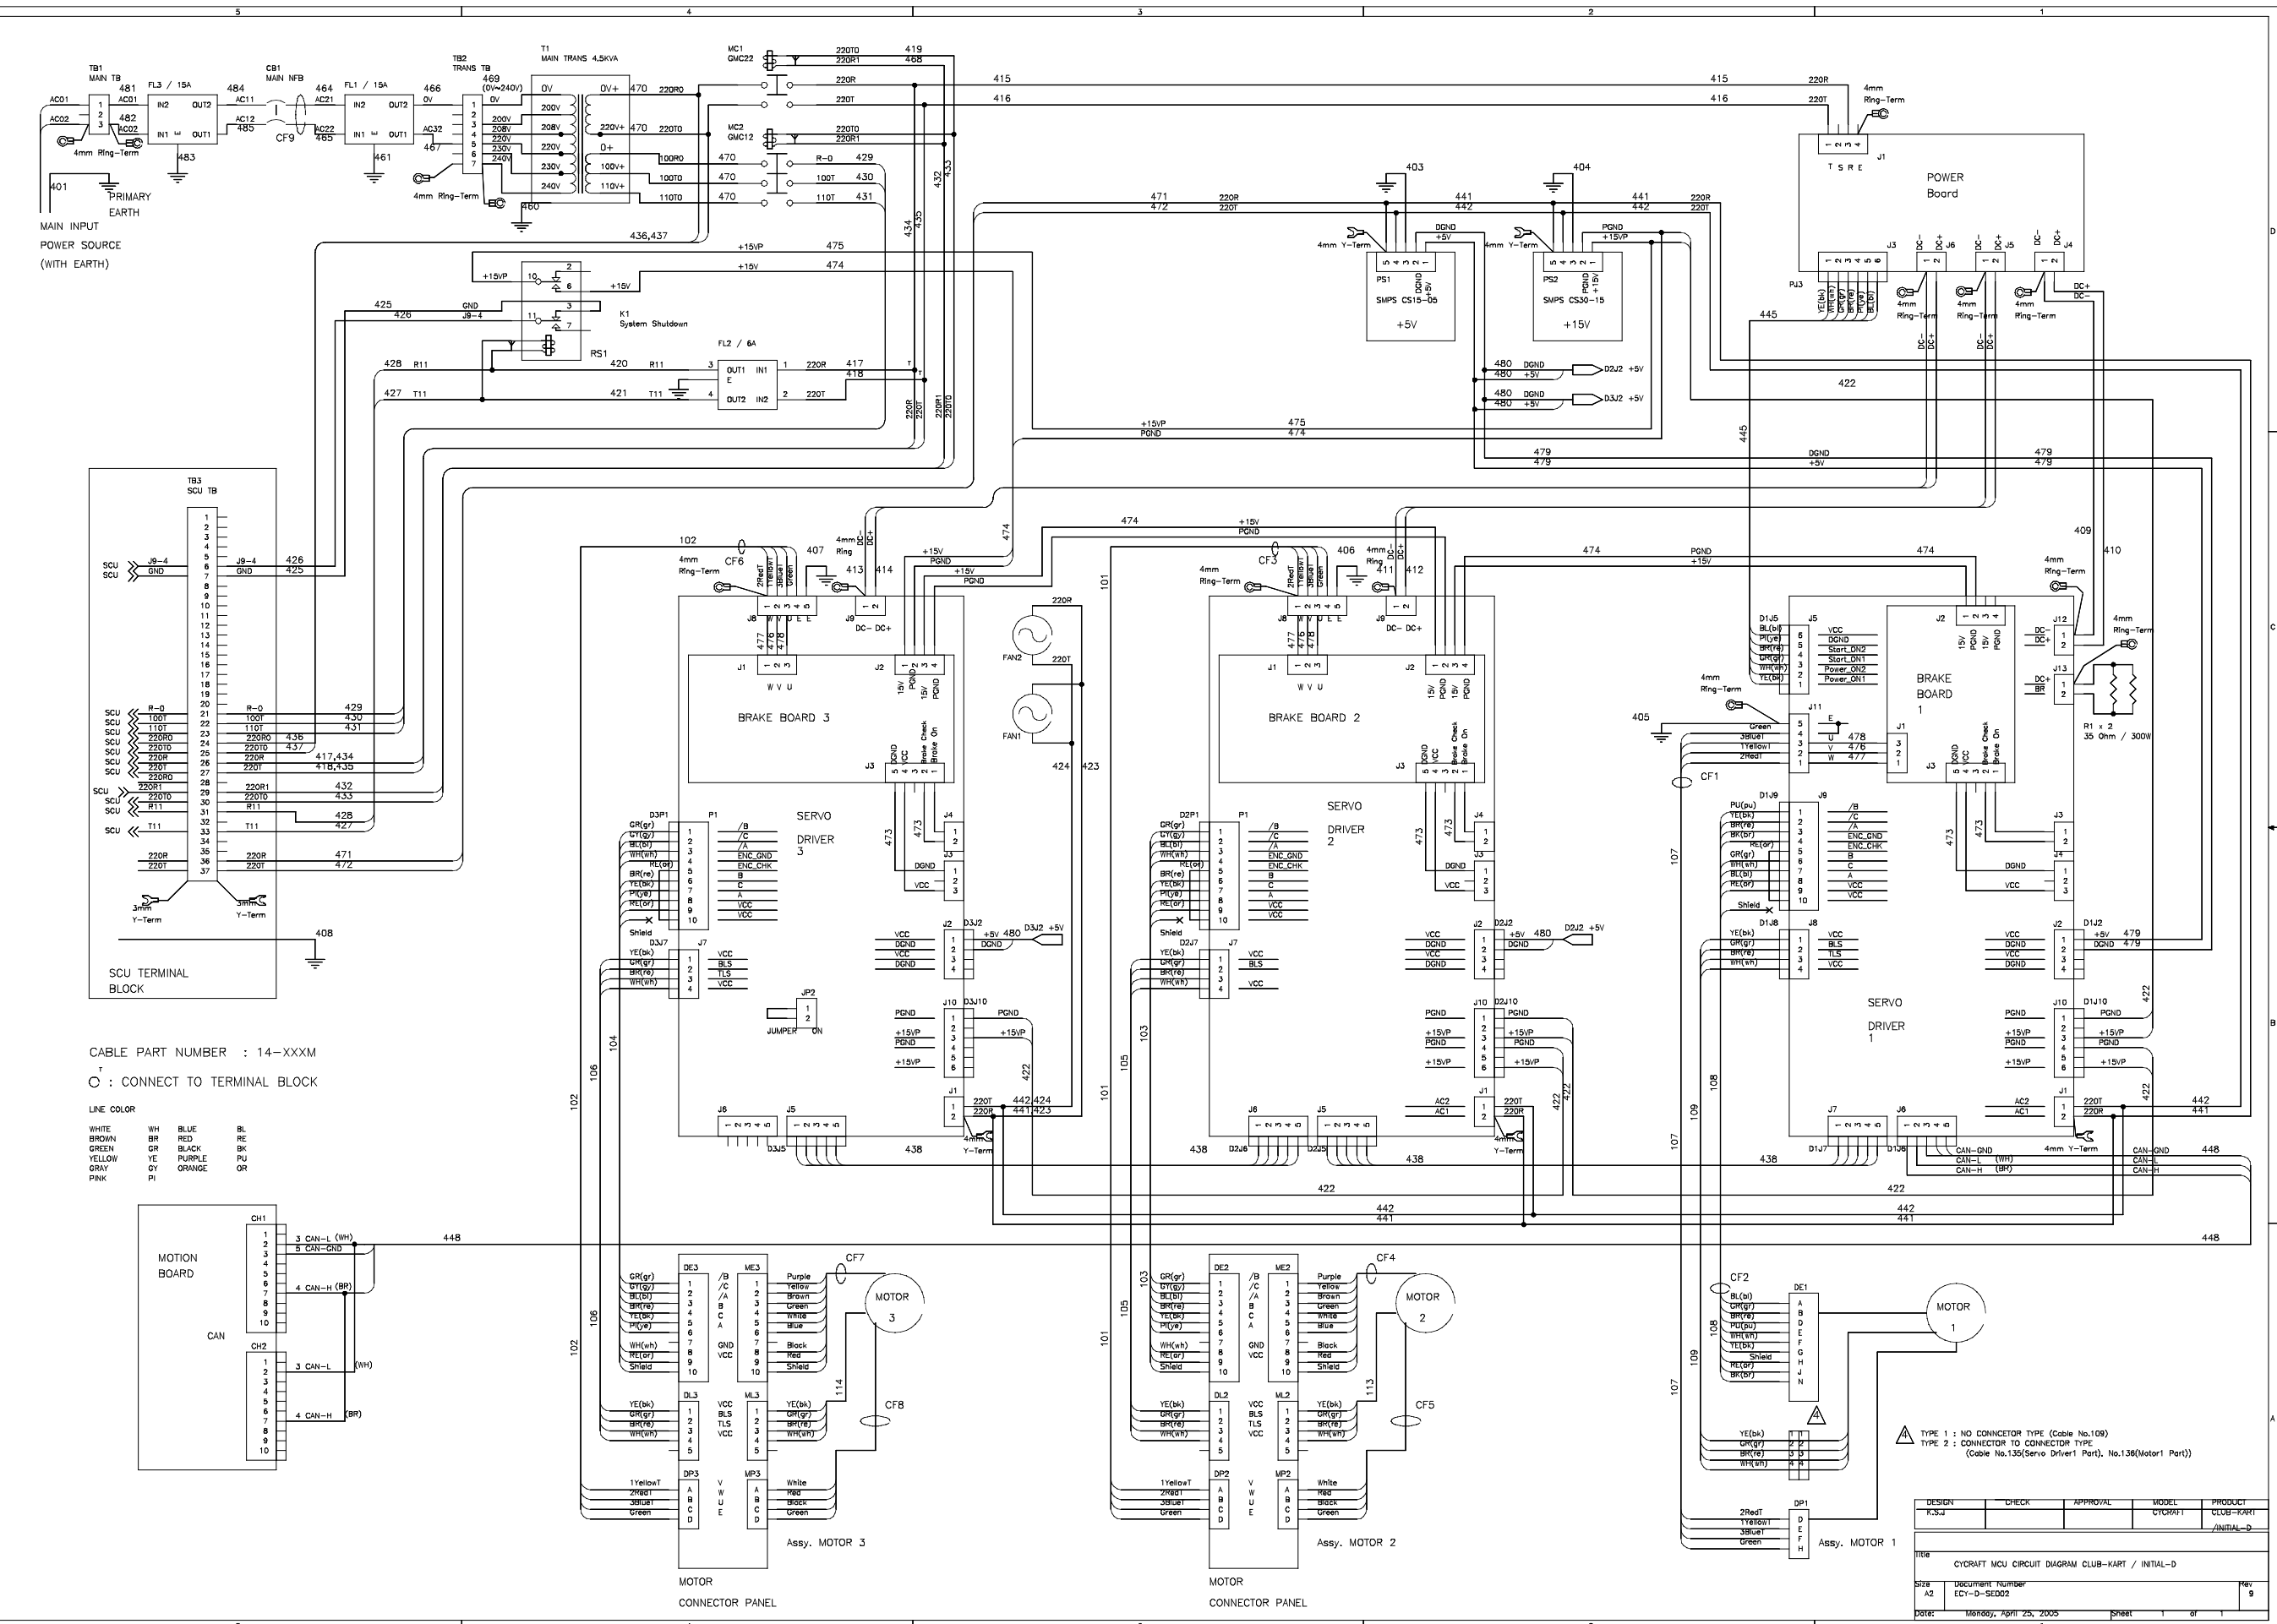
5 4 3 2 1

TB1
MAIN TB
481
AC01
482
AC02
4mm Ring-Term
FL3 / 15A
IN2 OUT2
IN1 OUT1
483
484
AC11
AC12
485
CB1
MAIN NFB
CF9
464
AC21
AC22
465
FL1 / 15A
IN2 OUT2
IN1 OUT1
461
466
0V
AC32
467
TB2
TRANS TB
469
(0V~240V)
0V
200V
208V
220V
230V
240V
T1
MAIN TRANS 4.5KVA
0V
200V
208V
220V
230V
240V
0V+
220V+
0+
100V+
110V+
470
470
470
470
470
220R0
220T0
100R0
100T0
110T0
460
436,437
4mm Ring-Term
401
PRIMARY
EARTH
MAIN INPUT
POWER SOURCE
(WITH EARTH)

MC1
GMC22
MC2
GMC12
220T0
220R1
220R
220T
220T0
220R1
R-0
100T
110T
419
468
415
416
429
430
431
432
433
434
435

415
416
220R
220T
4mm
Ring-Term
T S R E
J1
POWER
Board

471
472
220R
220T
441
442
441
442
220R
220T
403
404
4mm Y-Term
DGND
+5V
PS1
SMPS CS15-05
+5V
4mm Y-Term
PGND
+15VP
PS2
SMPS CS30-15
+15V
J3
J6
J4
J5
PJ3
YE(bk)
WH(wh)
GR(gr)
BR(re)
PI(ye)
BL(bl)
4mm Ring-Term
4mm Ring-Term
4mm Ring-Term
DC-
DC+
DC+
DC-
445
480 DGND
480 +5V
D2J2 +5V
480 DGND
480 +5V
D3J2 +5V
422
479
479
DGND
+5V
479
479

+15VP
475
+15V
474
+15VP
+15V
K1
System Shutdown
425
426
GND
J9-4
RS1
FL2 / 6A
OUT1 IN1
E
OUT2 IN2
428 R11
420 R11
417
418
220R
427 T11
421 T11
220T
+15VP
PGND
475
474

TB3
SCU TB
SCU
SCU
J9-4
GND
J9-4
GND
426
425
SCU
R-0
100T
110T
220R0
220T0
220R
220T
220R0
220R1
220T0
R11
T11
220R
220T
R-0
100T
110T
220R0
220T0
220R
220T
220R1
220T0
R11
T11
220R
220T
429
430
431
436
437
417,434
418,435
432
433
428
427
471
472
3mm Y-Term
3mm Y-Term
408
SCU TERMINAL
BLOCK

CABLE PART NUMBER : 14-XXXM
: CONNECT TO TERMINAL BLOCK
LINE COLOR
WHITE WH BLUE BL
BROWN BR RED RE
GREEN GR BLACK BK
YELLOW YE PURPLE PU
GRAY GY ORANGE OR
PINK PI

102
4mm Ring-Term
CF6
407
4mm Ring
DC-
DC+
413
414
+15V
PGND
+15V
PGND
474
J8
J9
DC- DC+
477
476
478
J1
W V U
J2
BRAKE BOARD 3
J3
DGND
VCC
Brake Check
Brake On
SERVO
DRIVER
3
D3P1
P1
GR(gr)
GY(gy)
BL(bl)
WH(wh)
RE(or)
BR(re)
YE(bk)
PI(ye)
RE(or)
Shield
/B
/C
/A
ENC_GND
ENC_CHK
B
C
A
VCC
VCC
D3J7
J7
YE(bk)
GR(gr)
BR(re)
WH(wh)
VCC
BLS
TLS
VCC
473
473
J4
J3
DGND
VCC
J2
D3J2
VCC
DGND
VCC
DGND
+5V 480
DGND
D3J2 +5V
JP2
JUMPER ON
J10
D3J10
PGND
+15VP
PGND
+15VP
PGND
+15VP
J1
220T
220R
442 424
441 423
J6
J5
D3J5
438
4mm Y-Term
220R
FAN2
220T
FAN1
424
423
422
101
104
106
102

474
+15V
PGND
CF3
406
4mm Ring
411
412
BRAKE BOARD 2
SERVO
DRIVER
2
D2P1
D2J7
D2J2
D2J2 +5V
D2J10
AC2
AC1
438
D2J6
D2J5
438
103
105
101
422

474
PGND
+15V
474
409
410
4mm Ring-Term
D1J5
J5
BL(bl)
PI(ye)
BR(re)
GR(gr)
WH(wh)
YE(bk)
VCC
DGND
Start_ON2
Start_ON1
Power_ON2
Power_ON1
J2
15V
PGND
15V
PGND
BRAKE
BOARD
1
J12
DC-
DC+
4mm Ring-Term
J13
DC+
BR
R1 x 2
35 Ohm / 300W
4mm Ring-Term
405
J11
Green
3Bluel
1Yellowl
2Redl
478
476
477
CF1
D1J9
J9
PU(pu)
YE(bk)
BR(re)
BR(br)
RE(or)
GR(gr)
WH(wh)
BL(bl)
RE(or)
Shield
D1J8
J8
YE(bk)
GR(gr)
BR(re)
WH(wh)
VCC
BLS
TLS
VCC
SERVO
DRIVER
1
D1J2
DGND 479
D1J10
J7
J6
D1J7
D1J6
CAN-GND
CAN-L (WH)
CAN-H (BR)
4mm Y-Term
CAN-GND
CAN-L
CAN-H
448
438
422
442
441
442
441
107
108
109

CH1
MOTION
BOARD
3 CAN-L (WH)
5 CAN-GND
4 CAN-H (BR)
CAN
CH2
3 CAN-L (WH)
4 CAN-H (BR)
448
448

DE3
ME3
/B
/C
/A
B
C
A
GND
VCC
Purple
Yellow
Brown
Green
White
Blue
Black
Red
Shield
CF7
MOTOR
3
DL3
ML3
VCC
BLS
TLS
VCC
114
CF8
DP3
MP3
1YellowT
2RedT
3BlueT
Green
V
W
U
E
White
Red
Black
Green
Assy. MOTOR 3
MOTOR
CONNECTOR PANEL

DE2
ME2
CF4
MOTOR
2
DL2
ML2
113
CF5
DP2
MP2
Assy. MOTOR 2
MOTOR
CONNECTOR PANEL

CF2
DE1
BL(bl)
GR(gr)
BR(re)
PU(pu)
WH(wh)
YE(bk)
Shield
RE(or)
BK(br)
A B D E F G H J N
MOTOR
1
DP1
2RedT
1YellowT
3BlueT
Green
D E F H
Assy. MOTOR 1
TYPE 1 : NO CONNCETOR TYPE (Cable No.109)
TYPE 2 : CONNECTOR TO CONNECTOR TYPE
(Cable No.135(Servo Driver1 Part), No.136(Motor1 Part))

| DESIGN | CHECK | APPROVAL | MODEL | PRODUCT |
|---|---|---|---|---|
| K.S.J | | | CYCRAFT | CLUB-KART /INITIAL-D |

Title
CYCRAFT MCU CIRCUIT DIAGRAM CLUB-KART / INITIAL-D
Size A2
Document Number ECY-D-SED02
Rev 9
Date: Monday, April 25, 2005
Sheet 1 of 1